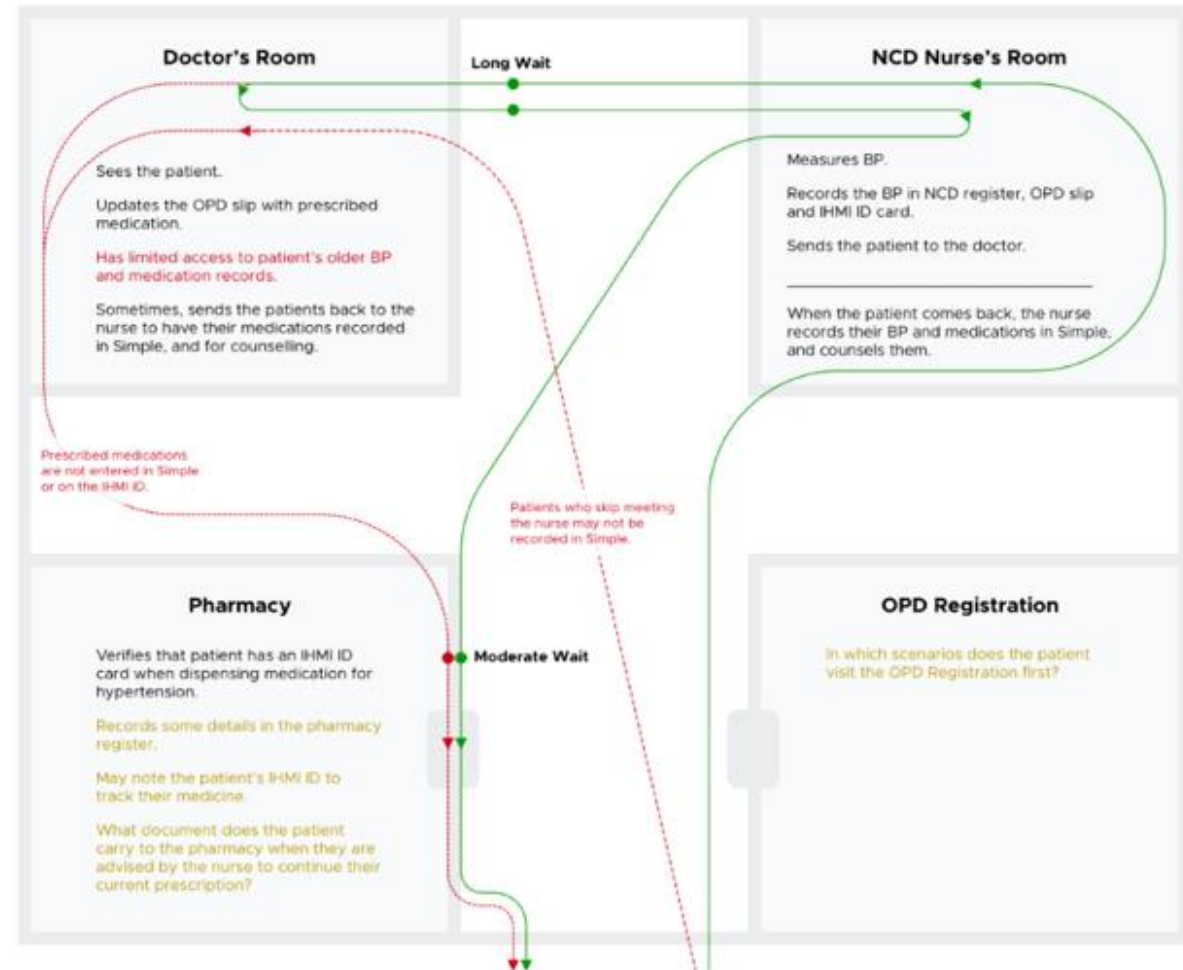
Doctor's Room

Long Wait

NCD Nurse's Room

Sees the patient.

Updates the OPD slip with prescribed medication.

Has limited access to patient's older BP and medication records.

Sometimes, sends the patients back to the nurse to have their medications recorded in Simple, and for counselling.

Measures BP.

Records the BP in NCD register, OPD slip and IHMI ID card.

Sends the patient to the doctor.

When the patient comes back, the nurse records their BP and medications in Simple, and counsels them.

Prescribed medications are not entered in Simple or on the IHMI ID.

Patients who skip meeting the nurse may not be recorded in Simple.

Pharmacy

Verifies that patient has an IHMI ID card when dispensing medication for hypertension.

Records some details in the pharmacy register.

May note the patient's IHMI ID to track their medicine.

What document does the patient carry to the pharmacy when they are advised by the nurse to continue their current prescription?

Moderate Wait

OPD Registration

In which scenarios does the patient visit the OPD Registration first?